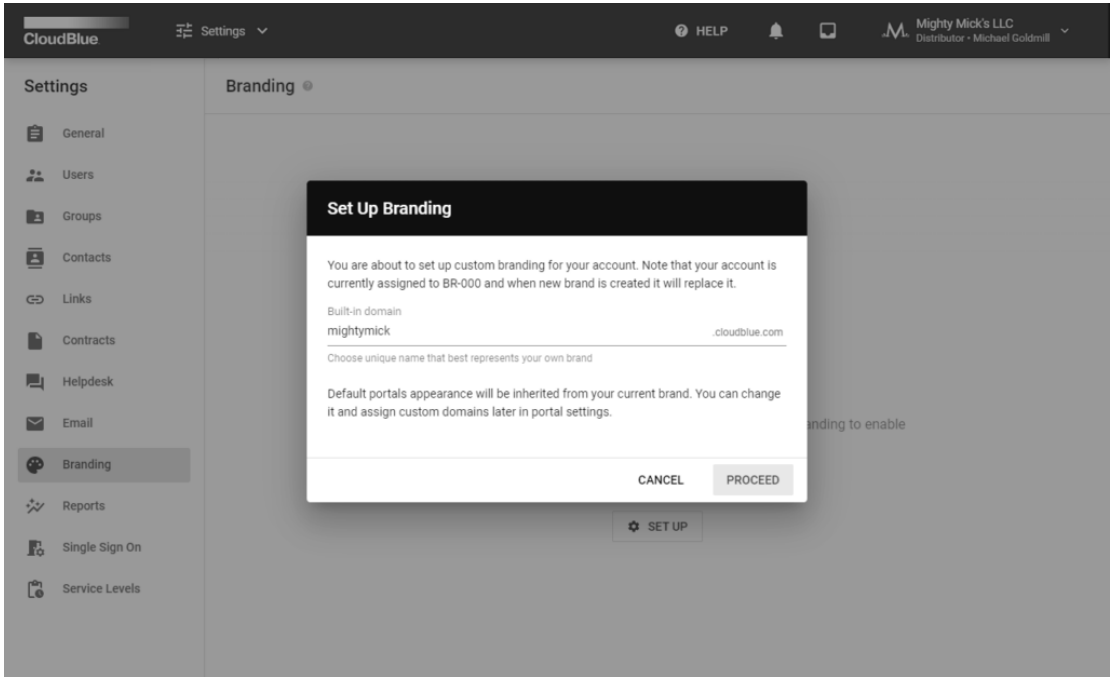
CloudBlue

Settings

HELP

Mighty Mick's LLC
Distributor • Michael Goldmill

Settings

General

Users

Groups

Contacts

Links

Contracts

Helpdesk

Email

Branding

Reports

Single Sign On

Service Levels

Branding

Set Up Branding

You are about to set up custom branding for your account. Note that your account is currently assigned to BR-000 and when new brand is created it will replace it.

Built-in domain
mightymick .cloudblue.com
Choose unique name that best represents your own brand

Default portals appearance will be inherited from your current brand. You can change it and assign custom domains later in portal settings.

anding to enable

CANCEL PROCEED

SET UP